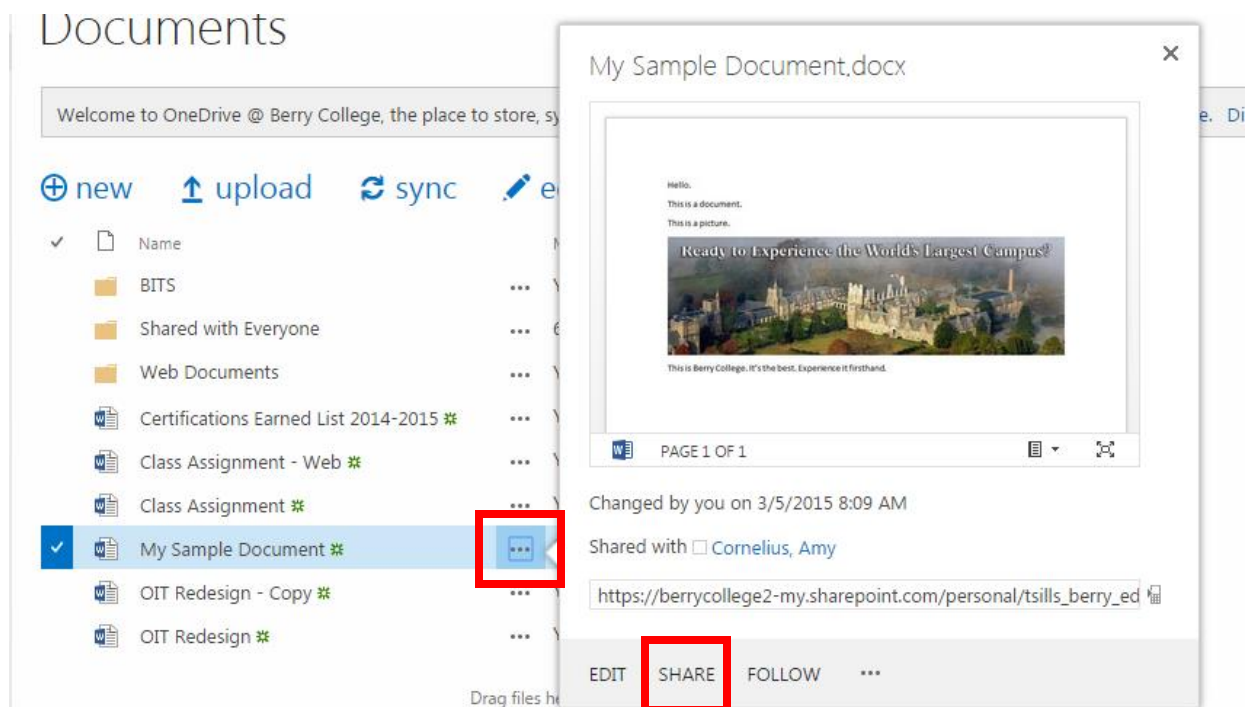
Documents

Welcome to OneDrive @ Berry College, the place to store, sy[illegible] e. Di

new upload sync e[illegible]

Name

BITS ... Y

Shared with Everyone ... 6

Web Documents ... Y

Certifications Earned List 2014-2015 ... Y

Class Assignment - Web ... Y

Class Assignment ... Y

My Sample Document ...

OIT Redesign - Copy ... Y

OIT Redesign ... Y

Drag files he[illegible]

My Sample Document.docx

×

Hello.

This is a document.

This is a picture.

Ready to Experience the World's Largest Campus?

This is Berry College. It's the best. Experience it firsthand.

PAGE 1 OF 1

Changed by you on 3/5/2015 8:09 AM

Shared with Cornelius, Amy

https://berrycollege2-my.sharepoint.com/personal/tsills_berry_ed

EDIT SHARE FOLLOW ...